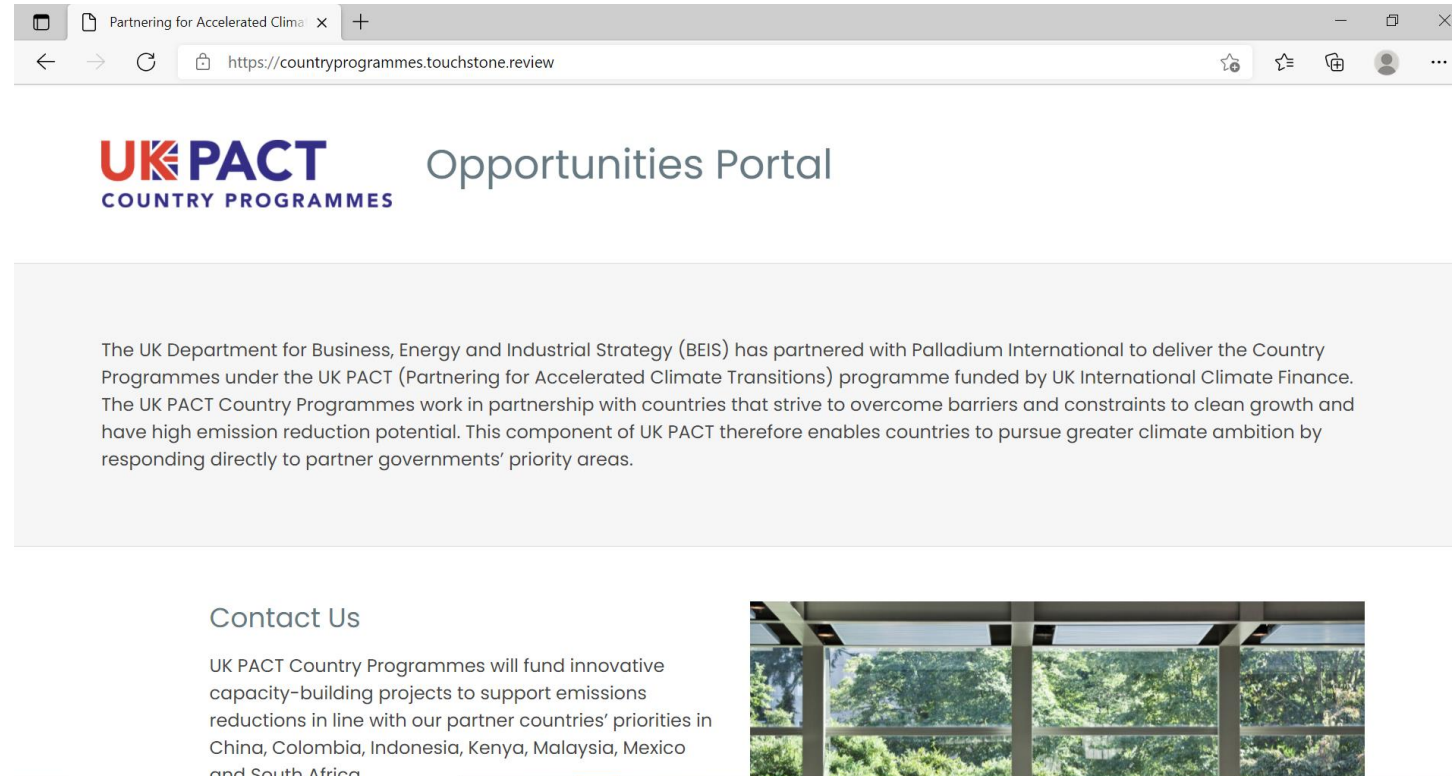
Partnering for Accelerated Clima ×

https://countryprogrammes.touchstone.review

UK PACT
COUNTRY PROGRAMMES

Opportunities Portal

The UK Department for Business, Energy and Industrial Strategy (BEIS) has partnered with Palladium International to deliver the Country Programmes under the UK PACT (Partnering for Accelerated Climate Transitions) programme funded by UK International Climate Finance. The UK PACT Country Programmes work in partnership with countries that strive to overcome barriers and constraints to clean growth and have high emission reduction potential. This component of UK PACT therefore enables countries to pursue greater climate ambition by responding directly to partner governments' priority areas.

Contact Us

UK PACT Country Programmes will fund innovative capacity-building projects to support emissions reductions in line with our partner countries' priorities in China, Colombia, Indonesia, Kenya, Malaysia, Mexico and South Africa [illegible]